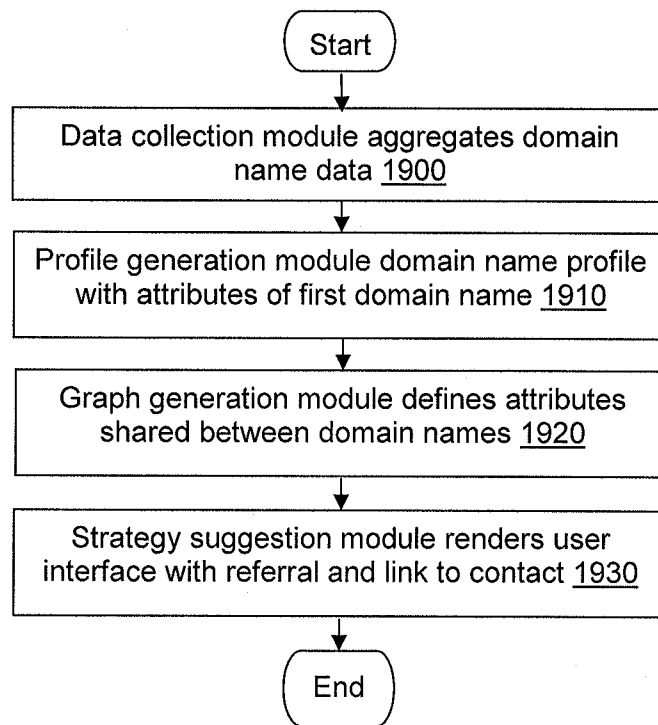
Start

Data collection module aggregates domain name data 1900

Profile generation module domain name profile with attributes of first domain name 1910

Graph generation module defines attributes shared between domain names 1920

Strategy suggestion module renders user interface with referral and link to contact 1930

End